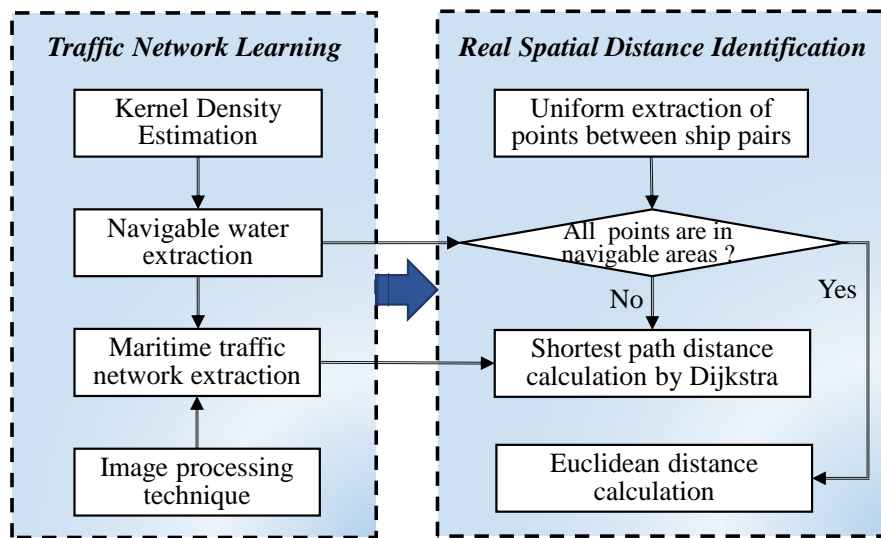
Traffic Network Learning

Kernel Density Estimation

Navigable water extraction

Maritime traffic network extraction

Image processing technique

Real Spatial Distance Identification

Uniform extraction of points between ship pairs

All points are in navigable areas ?

No

Yes

Shortest path distance calculation by Dijkstra

Euclidean distance calculation